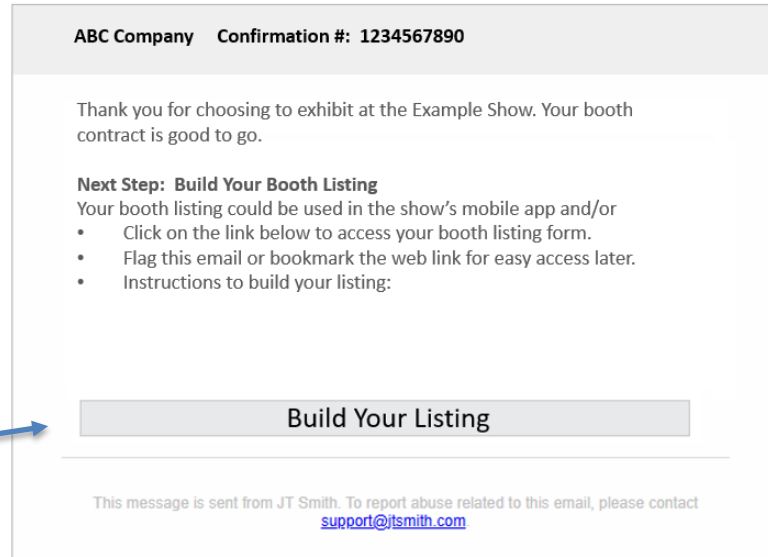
ABC Company Confirmation #: 1234567890

Thank you for choosing to exhibit at the Example Show. Your booth contract is good to go.

**Next Step: Build Your Booth Listing**
Your booth listing could be used in the show's mobile app and/or
- Click on the link below to access your booth listing form.
- Flag this email or bookmark the web link for easy access later.
- Instructions to build your listing:

Build Your Listing

This message is sent from JT Smith. To report abuse related to this email, please contact support@jtsmith.com.